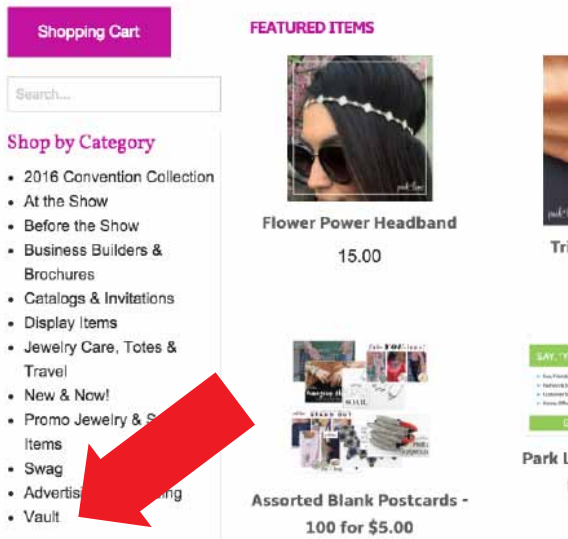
Shopping Cart

Search...

Shop by Category

- 2016 Convention Collection
- At the Show
- Before the Show
- Business Builders & Brochures
- Catalogs & Invitations
- Display Items
- Jewelry Care, Totes & Travel
- New & Now!
- Promo Jewelry & S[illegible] Items
- Swag
- Advertis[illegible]ing
- Vault

FEATURED ITEMS

Flower Power Headband

15.00

Tri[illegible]

Assorted Blank Postcards - 100 for $5.00

Park L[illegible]

SAY, "Y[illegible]